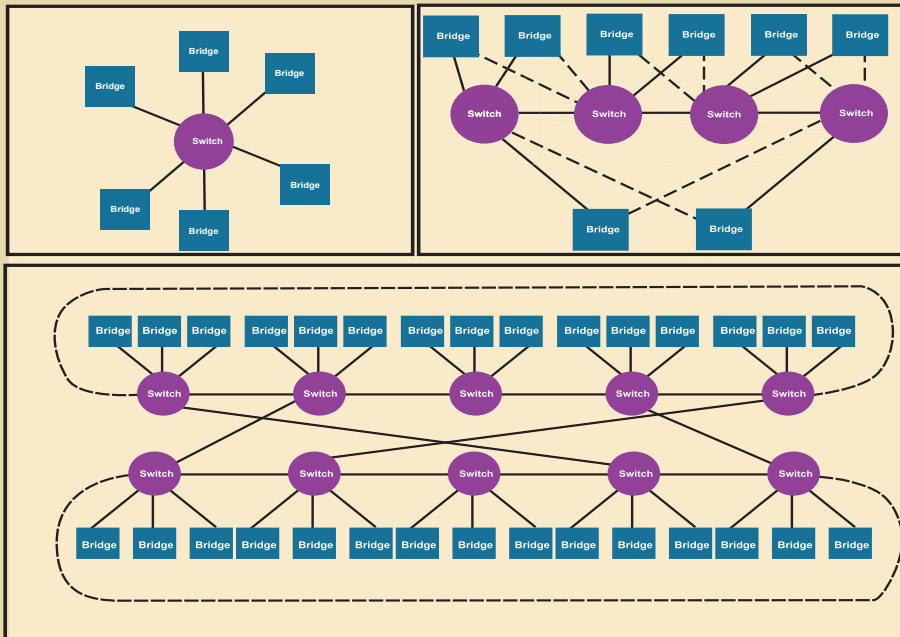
Bridge
Bridge
Bridge
Switch
Bridge
Bridge
Bridge

Bridge Bridge Bridge Bridge Bridge Bridge
Switch Switch Switch Switch
Bridge Bridge

Bridge Bridge Bridge Bridge Bridge Bridge Bridge Bridge Bridge Bridge Bridge Bridge Bridge Bridge Bridge
Switch Switch Switch Switch Switch
Switch Switch Switch Switch Switch
Bridge Bridge Bridge Bridge Bridge Bridge Bridge Bridge Bridge Bridge Bridge Bridge Bridge Bridge Bridge